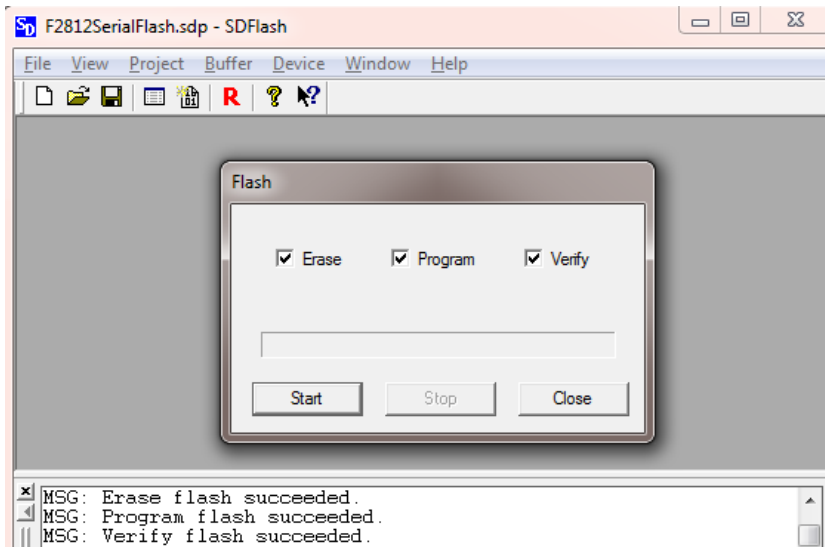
F2812SerialFlash.sdp - SDFlash

File View Project Buffer Device Window Help

R

Flash

Erase Program Verify

Start Stop Close

MSG: Erase flash succeeded.
MSG: Program flash succeeded.
MSG: Verify flash succeeded.